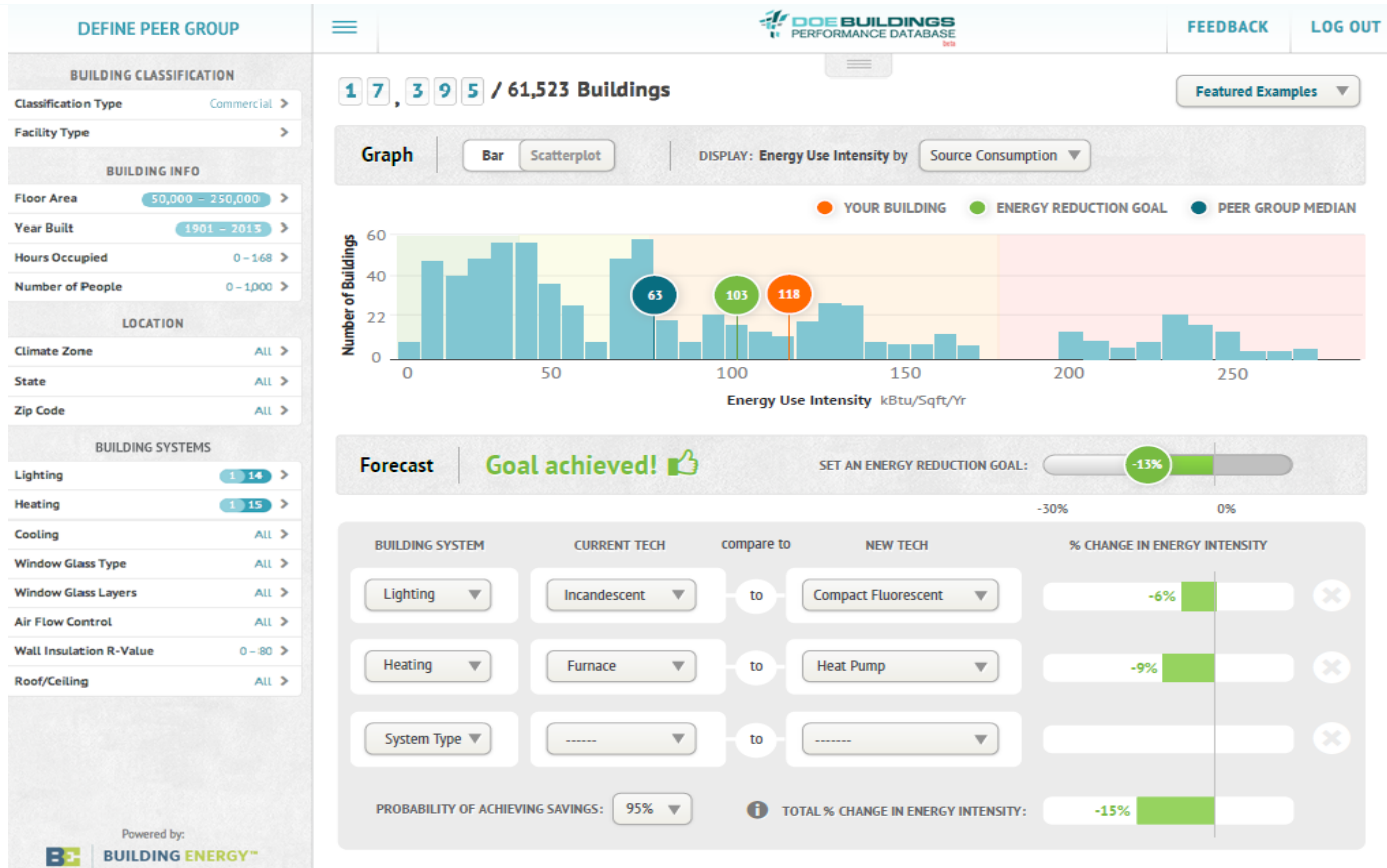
DEFINE PEER GROUP

DOE BUILDINGS PERFORMANCE DATABASE beta

FEEDBACK LOG OUT

BUILDING CLASSIFICATION
Classification Type Commercial
Facility Type

BUILDING INFO
Floor Area 50,000 – 250,000
Year Built 1901 – 2013
Hours Occupied 0 – 168
Number of People 0 – 1,000

LOCATION
Climate Zone All
State All
Zip Code All

BUILDING SYSTEMS
Lighting 1 14
Heating 1 15
Cooling All
Window Glass Type All
Window Glass Layers All
Air Flow Control All
Wall Insulation R-Value 0 – 80
Roof/Ceiling All

Powered by:
BUILDING ENERGY™

17,395 / 61,523 Buildings

Featured Examples

Graph Bar Scatterplot DISPLAY: Energy Use Intensity by Source Consumption

YOUR BUILDING ENERGY REDUCTION GOAL PEER GROUP MEDIAN

Number of Buildings
60
40
22
0
63 103 118
0 50 100 150 200 250
Energy Use Intensity kBtu/Sqft/Yr

Forecast Goal achieved!

SET AN ENERGY REDUCTION GOAL: -13%
-30% 0%

BUILDING SYSTEM | CURRENT TECH | compare to | NEW TECH | % CHANGE IN ENERGY INTENSITY
Lighting | Incandescent | to | Compact Fluorescent | -6%
Heating | Furnace | to | Heat Pump | -9%
System Type | ------ | to | ------- |

PROBABILITY OF ACHIEVING SAVINGS: 95%
TOTAL % CHANGE IN ENERGY INTENSITY: -15%